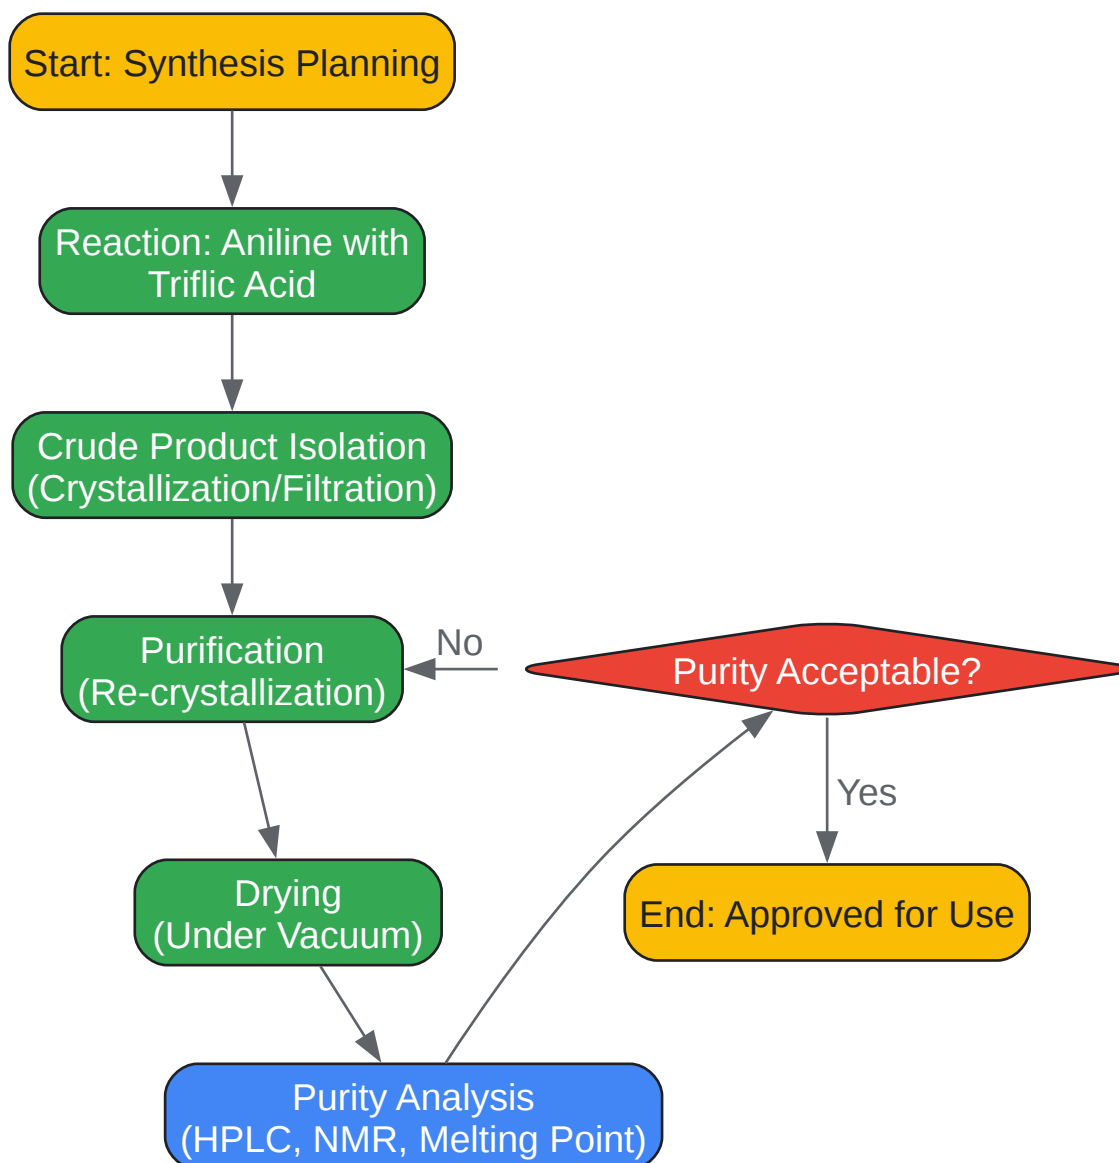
Start: Synthesis Planning

Reaction: Aniline with Triflic Acid

Crude Product Isolation (Crystallization/Filtration)

Purification (Re-crystallization)

No

Purity Acceptable?

Yes

Drying (Under Vacuum)

End: Approved for Use

Purity Analysis (HPLC, NMR, Melting Point)